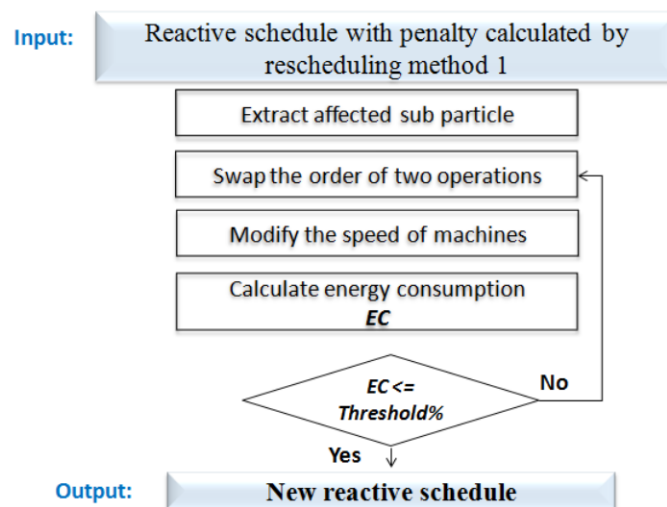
Input:

Reactive schedule with penalty calculated by rescheduling method 1

Extract affected sub particle

Swap the order of two operations

Modify the speed of machines

Calculate energy consumption
*EC*

*EC <= Threshold%*

No

Yes

Output:

**New reactive schedule**